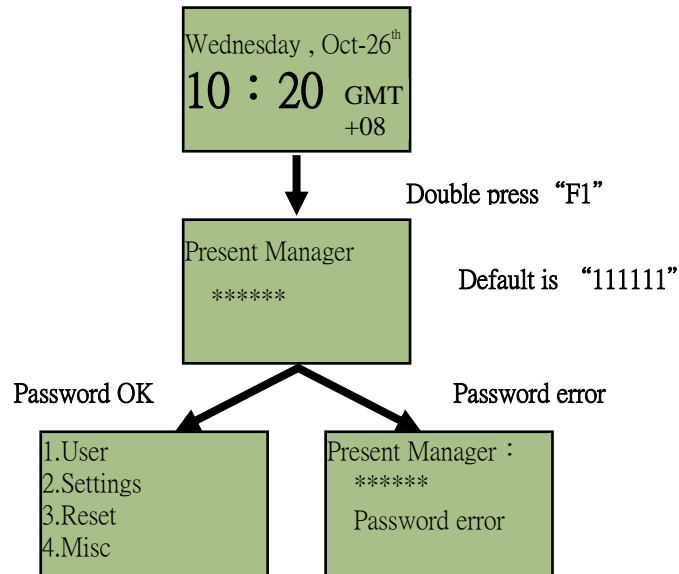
Wednesday , Oct-26$^{th}$

10：20 GMT +08

Double press “F1”

Present Manager

******

Default is “111111”

Password OK

Password error

1.User
2.Settings
3.Reset
4.Misc

Present Manager：
******
Password error